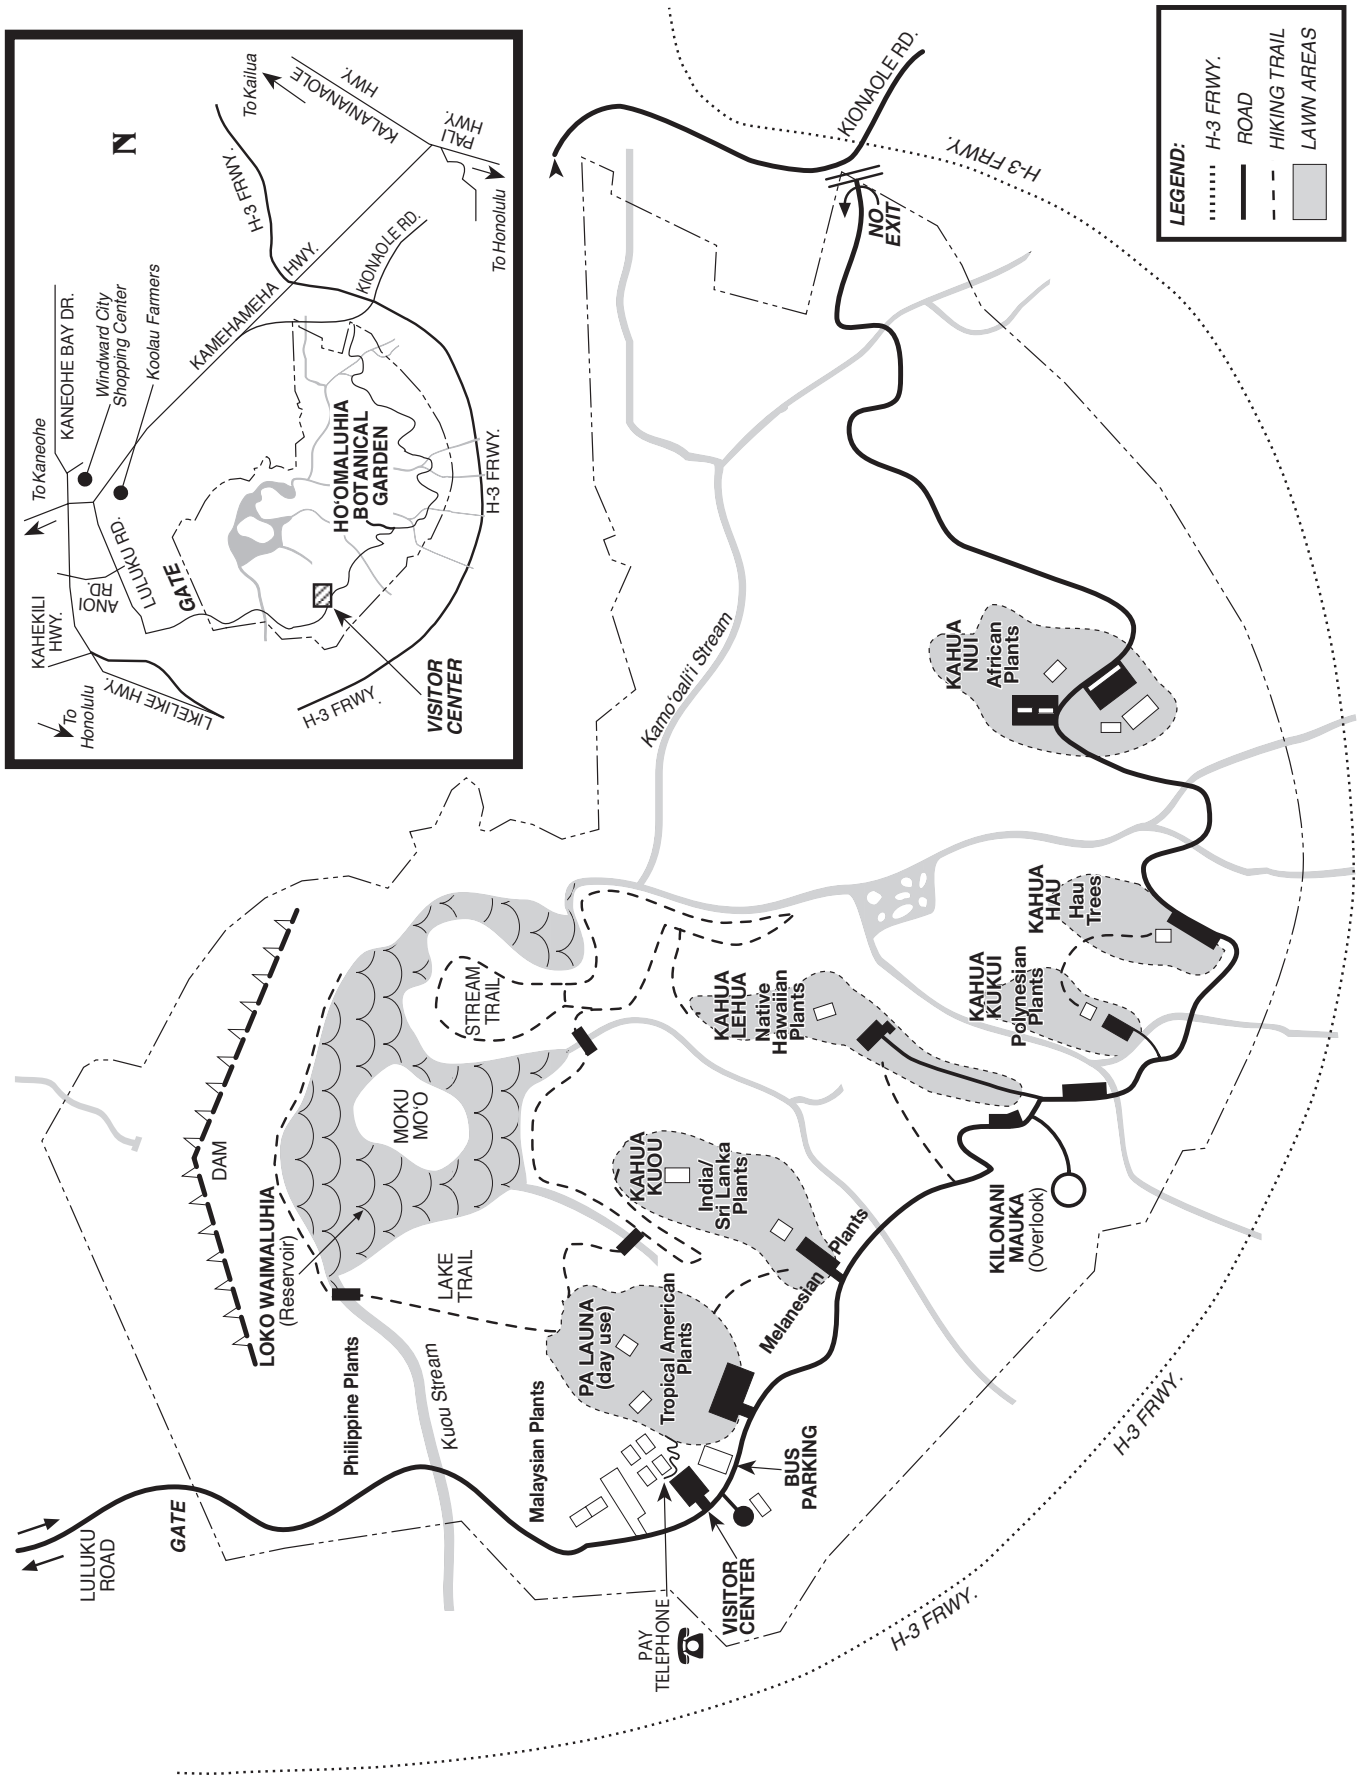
LEGEND:
H-3 FRWY.
ROAD
HIKING TRAIL
LAWN AREAS

N
To Kailua
KALANIANAOLE HWY.
PALI HWY.
To Honolulu
H-3 FRWY.
KAMEHAMEHA HWY.
KIONAOLE RD.
KANEOHE BAY DR.
Windward City Shopping Center
Koolau Farmers
To Kaneohe
HO'OMALUHIA BOTANICAL GARDEN
H-3 FRWY.
LULUKU RD.
ANOI RD.
GATE
KAHEKILI HWY.
To Honolulu
LIKELIKE HWY.
H-3 FRWY.
VISITOR CENTER

KIONAOLE RD.
H-3 FRWY.
NO EXIT
Kamo'oali'i Stream
KAHUA NUI African Plants
KAHUA HAU Hau Trees
KAHUA KUKUI Polynesian Plants
KAHUA LEHUA Native Hawaiian Plants
STREAM TRAIL
MOKU MO'O
DAM
LOKO WAIMALUHIA (Reservoir)
KAHUA KUOU India/ Sri Lanka Plants
Melanesian Plants
KILONANI MAUKA (Overlook)
LAKE TRAIL
Philippine Plants
PA LAUNA (day use)
Tropical American Plants
Malaysian Plants
Kuou Stream
BUS PARKING
VISITOR CENTER
PAY TELEPHONE
GATE
LULUKU ROAD
H-3 FRWY.
H-3 FRWY.